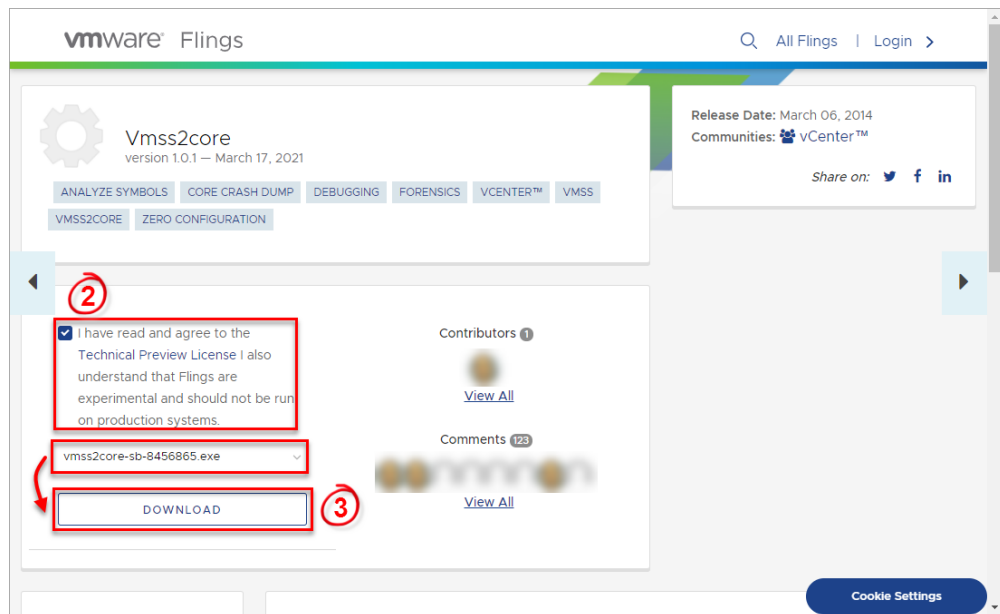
vmware Flings

All Flings | Login

Vmss2core
version 1.0.1 — March 17, 2021

ANALYZE SYMBOLS
CORE CRASH DUMP
DEBUGGING
FORENSICS
VCENTER™
VMSS
VMSS2CORE
ZERO CONFIGURATION

Release Date: March 06, 2014
Communities: vCenter™

Share on:

2

I have read and agree to the Technical Preview License I also understand that Flings are experimental and should not be run on production systems.

vmss2core-sb-8456865.exe

DOWNLOAD

3

Contributors 1

View All

Comments 123

View All

Cookie Settings